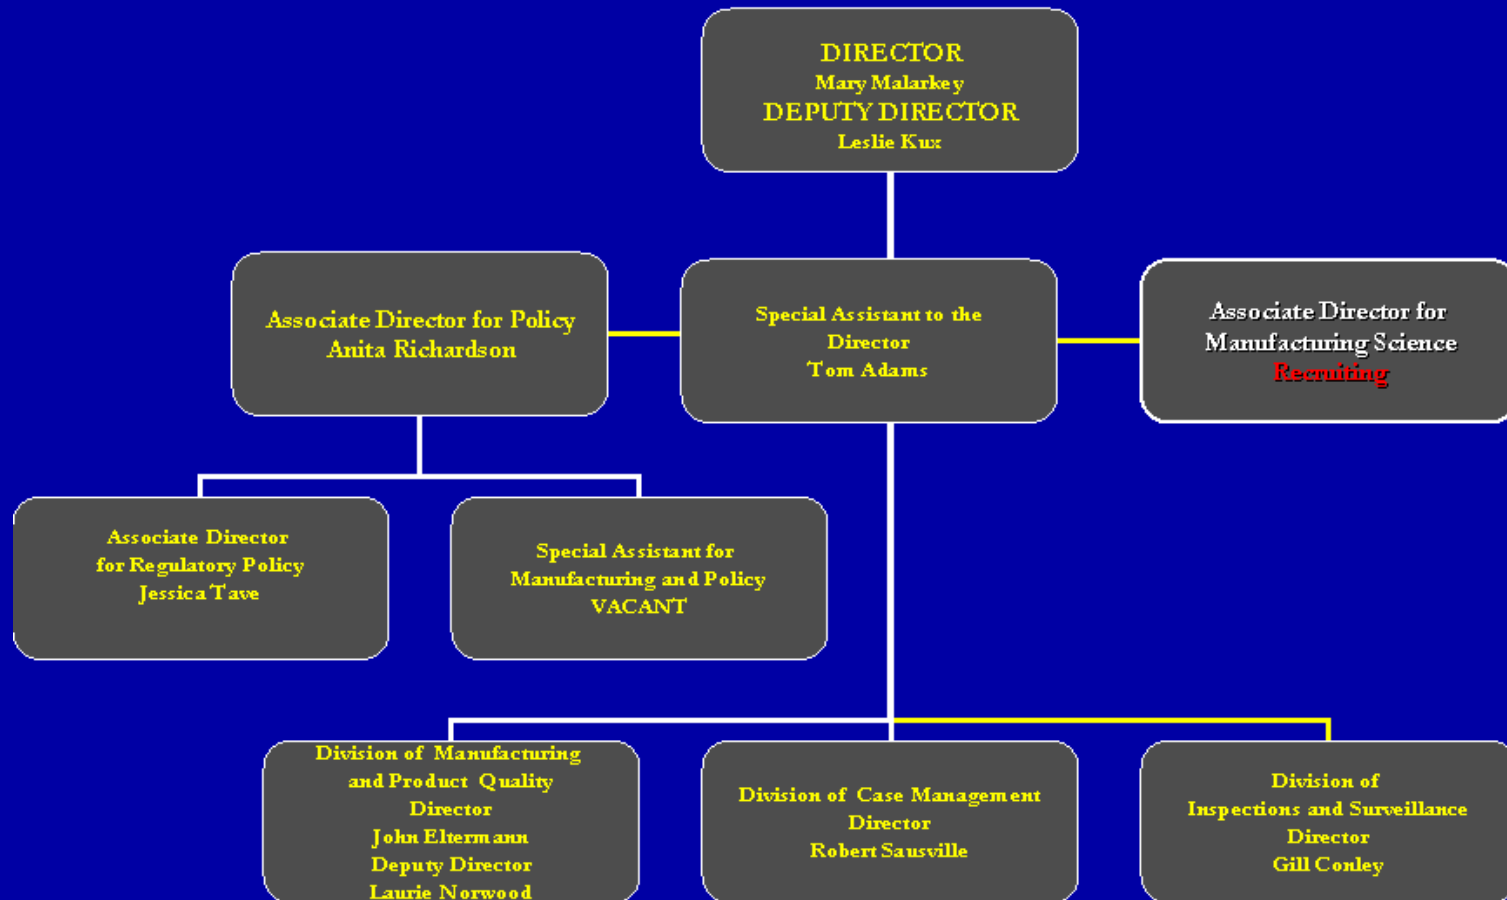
DIRECTOR
Mary Malarkey
DEPUTY DIRECTOR
Leslie Kux

Associate Director for Policy
Anita Richardson

Special Assistant to the Director
Tom Adams

Associate Director for Manufacturing Science
Recruiting

Associate Director for Regulatory Policy
Jessica Tave

Special Assistant for Manufacturing and Policy
VACANT

Division of Manufacturing and Product Quality
Director
John Eltermann
Deputy Director
Laurie Norwood

Division of Case Management
Director
Robert Sausville

Division of Inspections and Surveillance
Director
Gill Conley